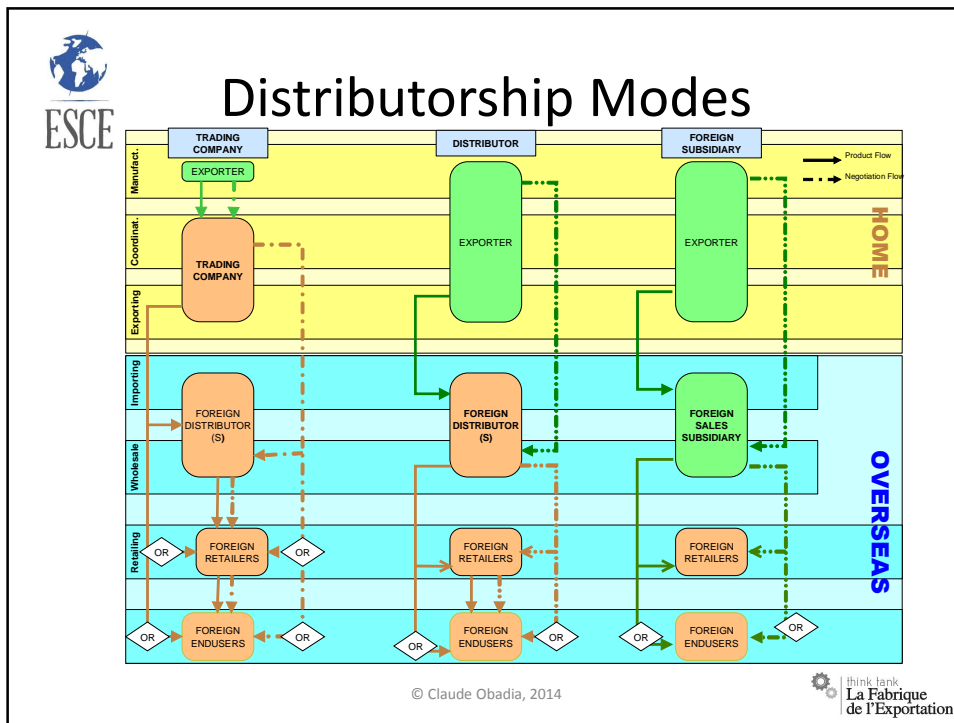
ESCE

Distributorship Modes

TRADING COMPANY

DISTRIBUTOR

FOREIGN SUBSIDIARY

Product Flow

Negotiation Flow

Manufact.

Coordinat.

Exporting

Importing

Wholesale

Retailing

EXPORTER

TRADING COMPANY

EXPORTER

EXPORTER

HOME

FOREIGN DISTRIBUTOR (S)

FOREIGN DISTRIBUTOR (S)

FOREIGN SALES SUBSIDIARY

OVERSEAS

OR

FOREIGN RETAILERS

OR

FOREIGN RETAILERS

FOREIGN RETAILERS

OR

FOREIGN ENDUSERS

OR

OR

FOREIGN ENDUSERS

OR

OR

FOREIGN ENDUSERS

OR

© Claude Obadia, 2014

think tank
La Fabrique de l'Exportation